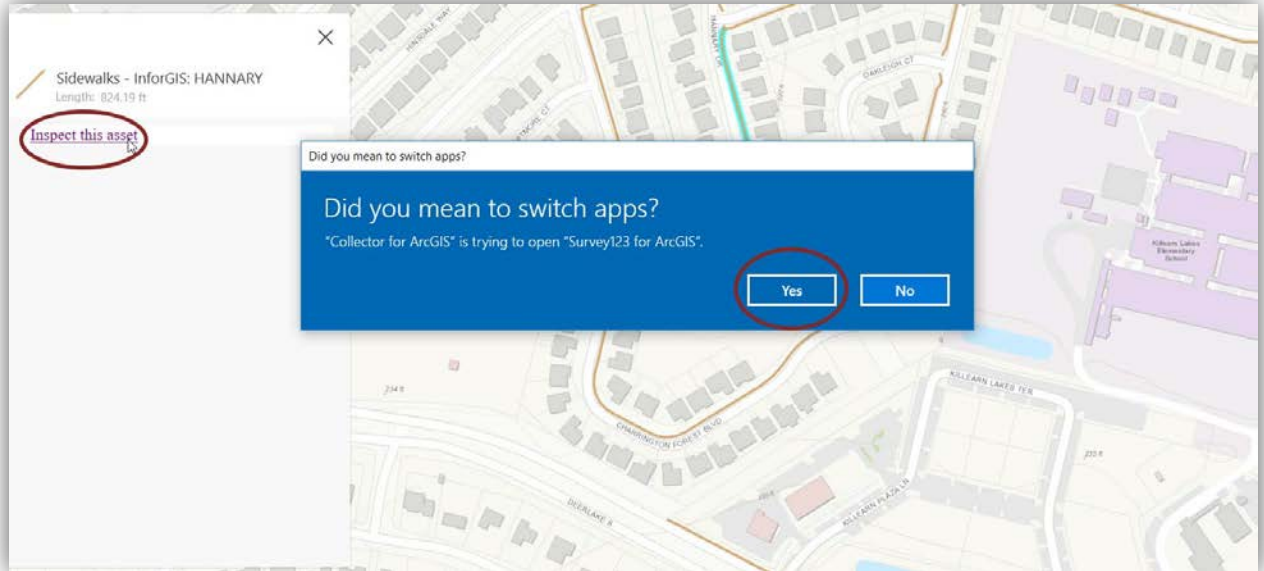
×

Sidewalks - InforGIS: HANNARY
Length: 824.19 ft

Inspect this asset

Did you mean to switch apps?

Did you mean to switch apps?
"Collector for ArcGIS" is trying to open "Survey123 for ArcGIS".

Yes
No

HANNARY CT
OAKLEIGH CT
Killearn Lakes Elementary School
KILLEARN LAKES TER
CHARRINGTON FOREST BLVD
DEERLAKE E
KILLEARN PLAZA LN
214 ft
220 ft